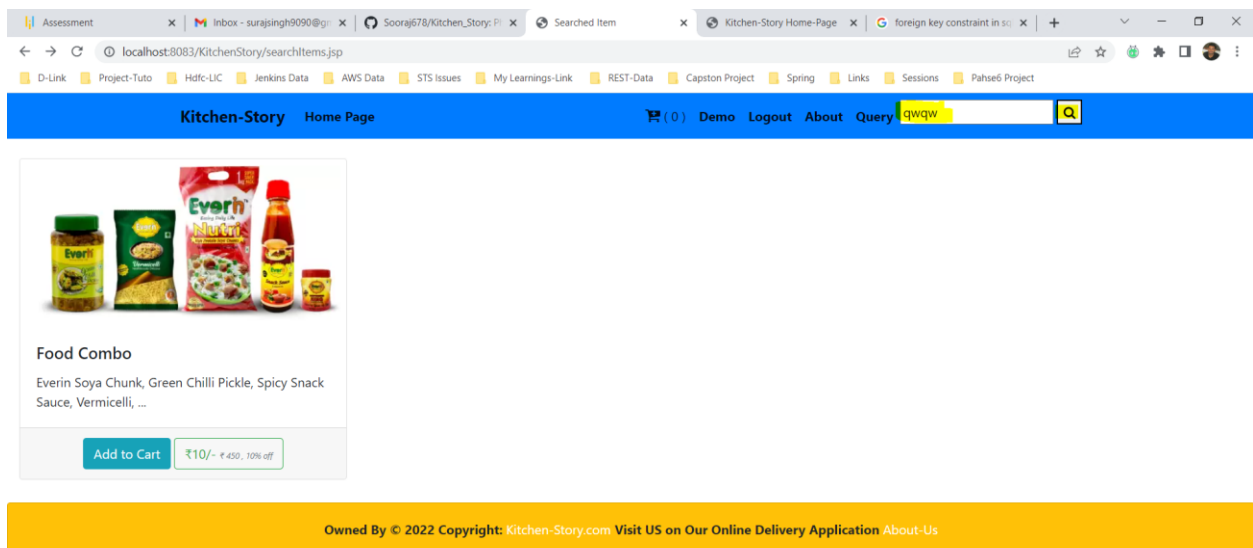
Assessment | Inbox - surajsingh9090@g | Sooraj678/Kitchen_Story: P | Searched Item | Kitchen-Story Home-Page | foreign key constraint in sq | +

localhost:8083/KitchenStory/searchItems.jsp

D-Link | Project-Tuto | Hdfc-LIC | Jenkins Data | AWS Data | STS Issues | My Learnings-Link | REST-Data | Capston Project | Spring | Links | Sessions | Pahse6 Project

Kitchen-Story Home Page

(0) Demo Logout About Query qwqw

Everin Nutri

Food Combo

Everin Soya Chunk, Green Chilli Pickle, Spicy Snack Sauce, Vermicelli, ...

Add to Cart ₹10/- ₹ 450 , 10% off

Owned By © 2022 Copyright: Kitchen-Story.com Visit US on Our Online Delivery Application About-Us